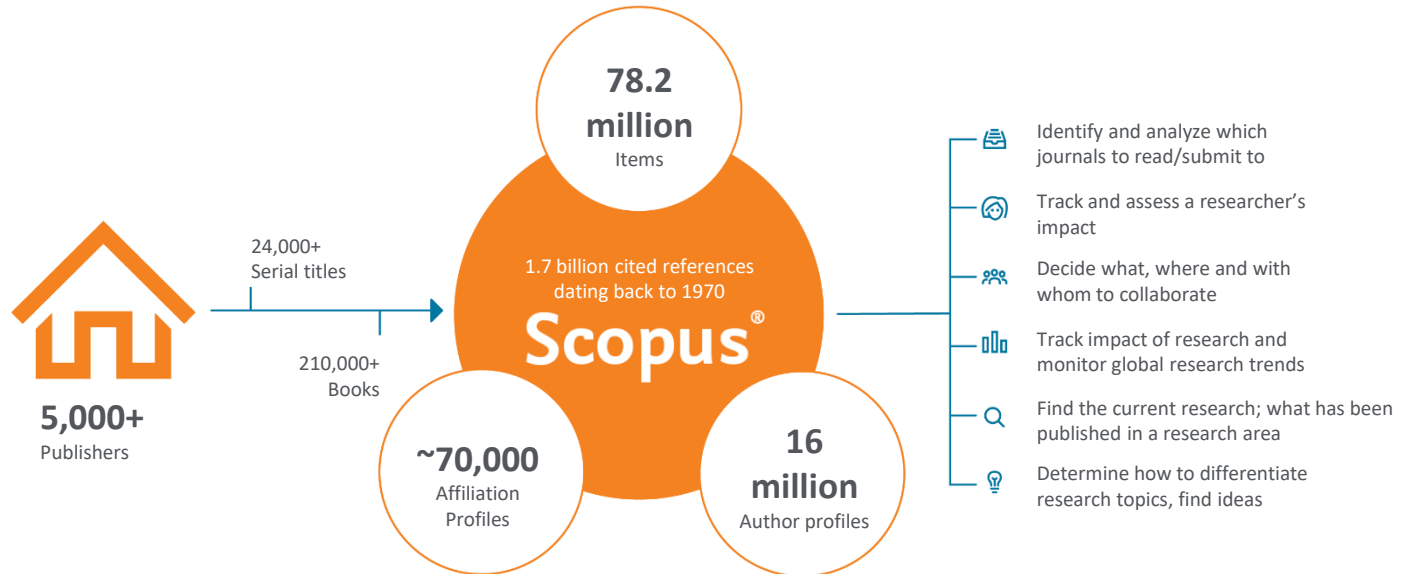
5,000+
Publishers

24,000+
Serial titles

210,000+
Books

78.2
million
Items

1.7 billion cited references dating back to 1970

Scopus®

~70,000
Affiliation Profiles

16
million
Author profiles

Identify and analyze which journals to read/submit to

Track and assess a researcher's impact

Decide what, where and with whom to collaborate

Track impact of research and monitor global research trends

Find the current research; what has been published in a research area

Determine how to differentiate research topics, find ideas